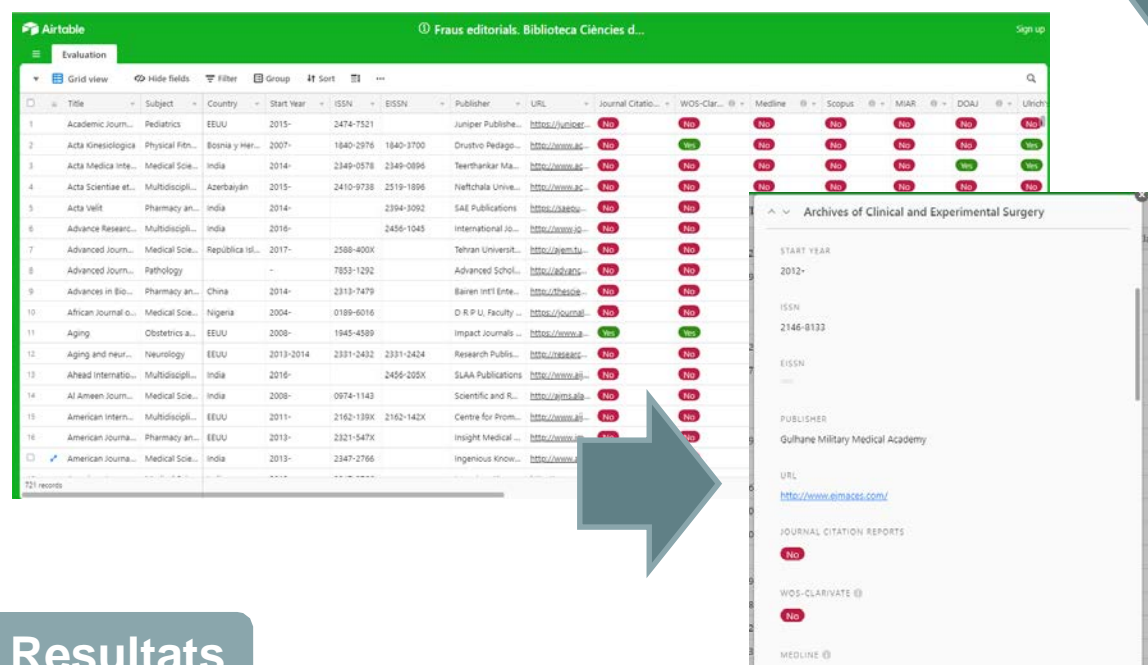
Airtable
Fraus editorials. Biblioteca Ciències d...
Sign up
Evaluation
Grid view Hide fields Filter Group Sort

| | Title | Subject | Country | Start Year | ISSN | EISSN | Publisher | URL | Journal Citatio... | WOS-Clar... | Medline | Scopus | MIAR | DOAJ | Ulrich's |
|---|---|---|---|---|---|---|---|---|---|---|---|---|---|---|---|
| 1 | Academic Journ... | Pediatrics | EEUU | 2015- | 2474-7521 | | Juniper Publishe... | https://juniper... | No | No | No | No | No | No | No |
| 2 | Acta Kinesiologica | Physical Fitn... | Bosnia y Her... | 2007- | 1840-2976 | 1840-3700 | Drustvo Pedago... | http://www.ac... | No | Yes | No | No | No | No | Yes |
| 3 | Acta Medica Inte... | Medical Scie... | India | 2014- | 2349-0578 | 2349-0896 | Teerthankar Ma... | http://www.ac... | No | No | No | No | No | Yes | Yes |
| 4 | Acta Scientiae et... | Multidiscipli... | Azerbaiyán | 2015- | 2410-9738 | 2519-1896 | Neftchala Unive... | http://www.ac... | No | No | No | No | No | No | No |
| 5 | Acta Velit | Pharmacy an... | India | 2014- | | 2394-3092 | SAE Publications | https://saeou... | No | No | | | | | |
| 6 | Advance Researc... | Multidiscipli... | India | 2016- | | 2456-1045 | International Jo... | http://www.jo... | No | No | | | | | |
| 7 | Advanced Journ... | Medical Scie... | República Isl... | 2017- | 2588-400X | | Tehran Universit... | http://ajem.tu... | No | No | | | | | |
| 8 | Advanced Journ... | Pathology | | - | 7853-1292 | | Advanced Schol... | http://advanc... | No | No | | | | | |
| 9 | Advances in Bio... | Pharmacy an... | China | 2014- | 2313-7479 | | Bairen Int'l Ente... | http://thescie... | No | No | | | | | |
| 10 | African Journal o... | Medical Scie... | Nigeria | 2004- | 0189-6016 | | D R P U, Faculty ... | https://journal... | No | No | | | | | |
| 11 | Aging | Obstetrics a... | EEUU | 2008- | 1945-4589 | | Impact Journals ... | https://www.a... | Yes | Yes | | | | | |
| 12 | Aging and neur... | Neurology | EEUU | 2013-2014 | 2331-2432 | 2331-2424 | Research Publis... | http://researc... | No | No | | | | | |
| 13 | Ahead Internatio... | Multidiscipli... | India | 2016- | | 2456-205X | SLAA Publications | http://www.aij... | No | No | | | | | |
| 14 | Al Ameen Journ... | Medical Scie... | India | 2008- | 0974-1143 | | Scientific and R... | http://ajms.ala... | No | No | | | | | |
| 15 | American Intern... | Multidiscipli... | EEUU | 2011- | 2162-139X | 2162-142X | Centre for Prom... | http://www.aij... | No | No | | | | | |
| 16 | American Journa... | Pharmacy an... | EEUU | 2013- | 2321-547X | | Insight Medical ... | http://www.im... | No | No | | | | | |
| 17 | American Journa... | Medical Scie... | India | 2013- | 2347-2766 | | Ingenious Know... | http://www.a... | | | | | | | |

721 records

Archives of Clinical and Experimental Surgery
START YEAR
2012-
ISSN
2146-8133
EISSN
PUBLISHER
Gulhane Military Medical Academy
URL
http://www.ejmaces.com/
JOURNAL CITATION REPORTS
No
WOS-CLARIVATE
No
MEDLINE

Resultats